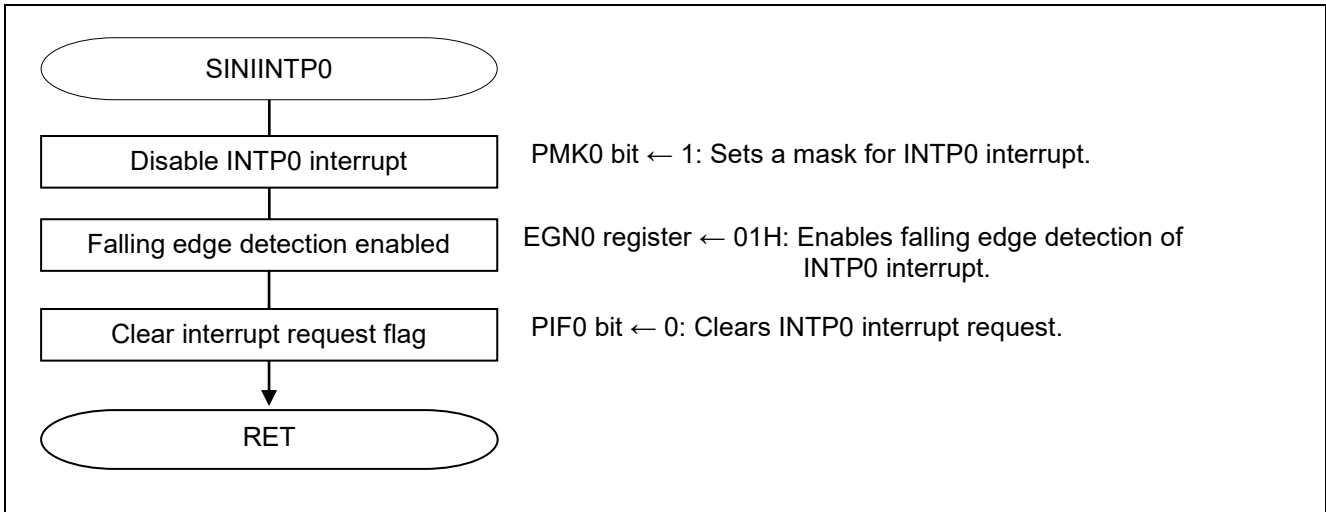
SINIINTP0

Disable INTP0 interrupt

PMK0 bit ← 1: Sets a mask for INTP0 interrupt.

Falling edge detection enabled

EGN0 register ← 01H: Enables falling edge detection of INTP0 interrupt.

Clear interrupt request flag

PIF0 bit ← 0: Clears INTP0 interrupt request.

RET